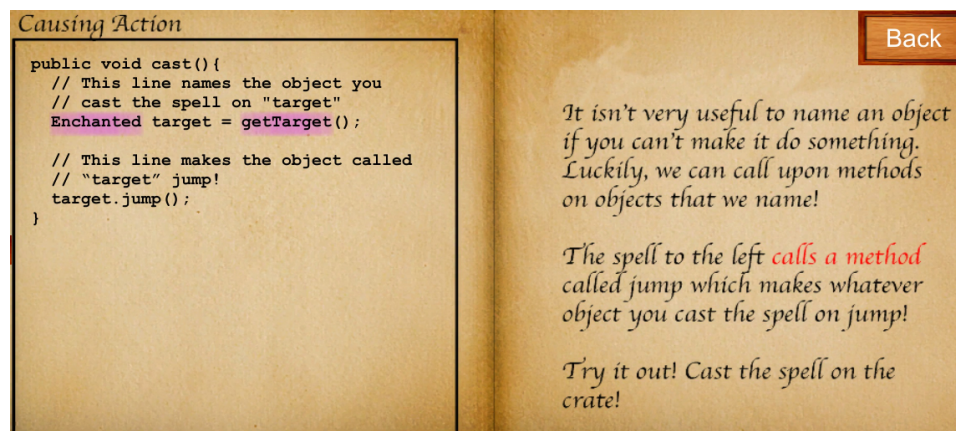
Causing Action

public void cast(){
  // This line names the object you
  // cast the spell on "target"
  Enchanted target = getTarget();

  // This line makes the object called
  // "target" jump!
  target.jump();
}

Back

It isn't very useful to name an object if you can't make it do something. Luckily, we can call upon methods on objects that we name!

The spell to the left calls a method called jump which makes whatever object you cast the spell on jump!

Try it out! Cast the spell on the crate!